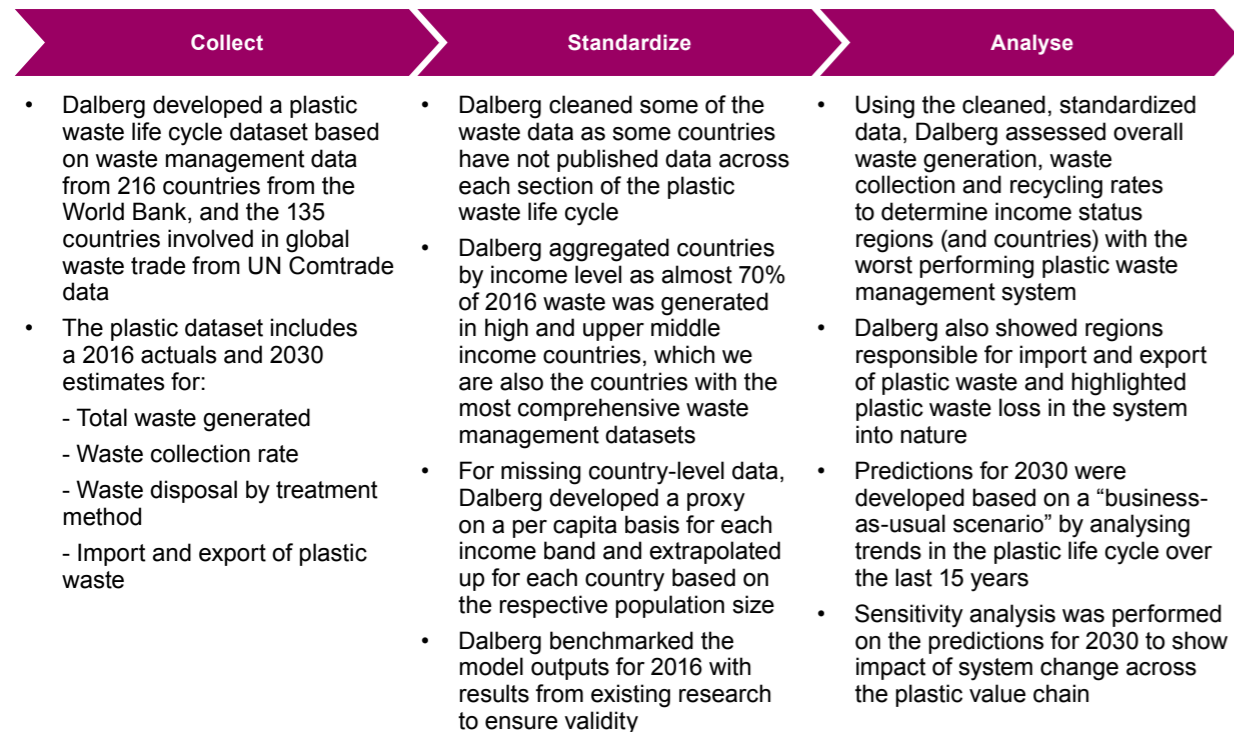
Collect

- Dalberg developed a plastic waste life cycle dataset based on waste management data from 216 countries from the World Bank, and the 135 countries involved in global waste trade from UN Comtrade data
- The plastic dataset includes a 2016 actuals and 2030 estimates for:

- Total waste generated

- Waste collection rate

- Waste disposal by treatment method

- Import and export of plastic waste

Standardize

- Dalberg cleaned some of the waste data as some countries have not published data across each section of the plastic waste life cycle
- Dalberg aggregated countries by income level as almost 70% of 2016 waste was generated in high and upper middle income countries, which we are also the countries with the most comprehensive waste management datasets
- For missing country-level data, Dalberg developed a proxy on a per capita basis for each income band and extrapolated up for each country based on the respective population size
- Dalberg benchmarked the model outputs for 2016 with results from existing research to ensure validity

Analyse

- Using the cleaned, standardized data, Dalberg assessed overall waste generation, waste collection and recycling rates to determine income status regions (and countries) with the worst performing plastic waste management system
- Dalberg also showed regions responsible for import and export of plastic waste and highlighted plastic waste loss in the system into nature
- Predictions for 2030 were developed based on a "business-as-usual scenario" by analysing trends in the plastic life cycle over the last 15 years
- Sensitivity analysis was performed on the predictions for 2030 to show impact of system change across the plastic value chain